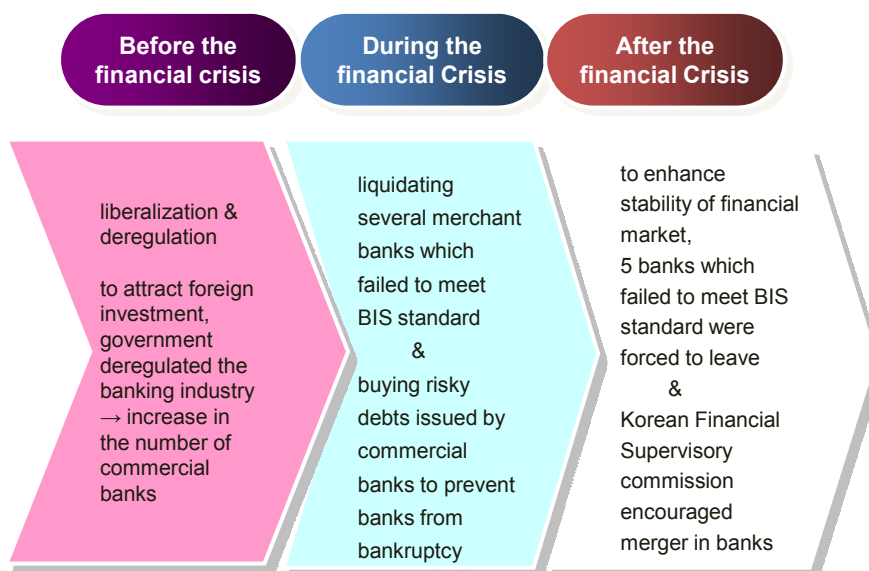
Before the financial crisis

During the financial Crisis

After the financial Crisis

liberalization & deregulation

to attract foreign investment, government deregulated the banking industry → increase in the number of commercial banks

liquidating several merchant banks which failed to meet BIS standard
&
buying risky debts issued by commercial banks to prevent banks from bankruptcy

to enhance stability of financial market,
5 banks which failed to meet BIS standard were forced to leave
&
Korean Financial Supervisory commission encouraged merger in banks